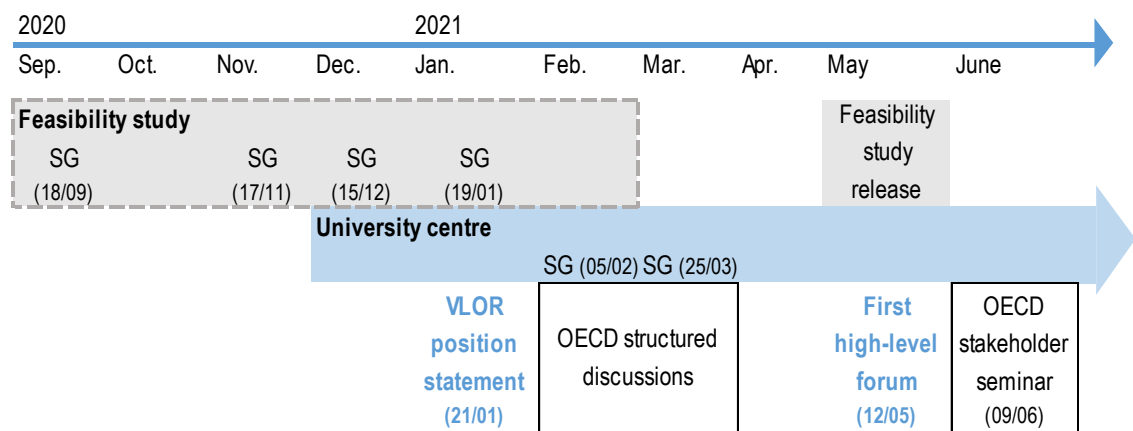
2020

2021

Sep. Oct. Nov. Dec. Jan. Feb. Mar. Apr. May June

Feasibility study

SG (18/09) SG (17/11) SG (15/12) SG (19/01)

Feasibility study release

University centre

SG (05/02) SG (25/03)

VLOR position statement (21/01)

OECD structured discussions

First high-level forum (12/05)

OECD stakeholder seminar (09/06)